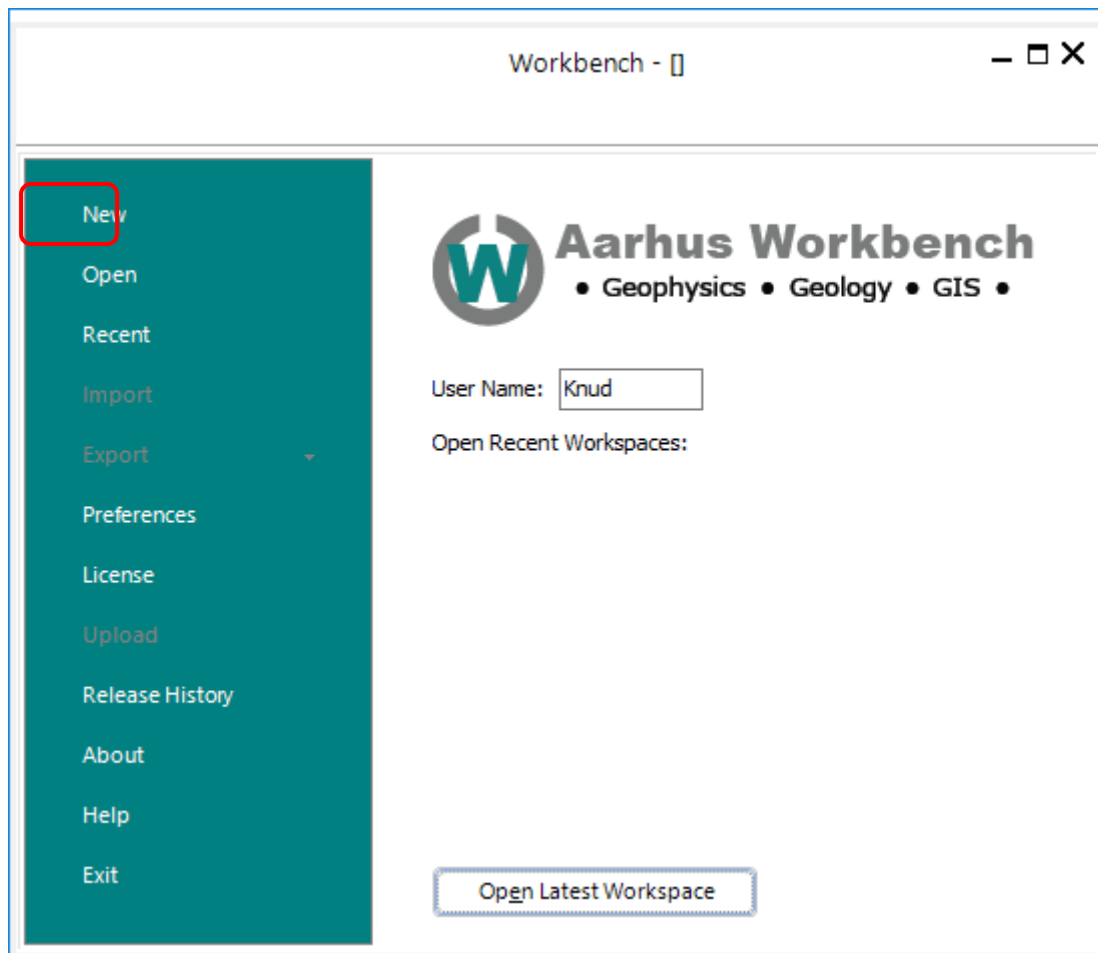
Workbench - []

New
Open
Recent
Import
Export
Preferences
License
Upload
Release History
About
Help
Exit

W Aarhus Workbench
• Geophysics • Geology • GIS •

User Name: Knud
Open Recent Workspaces:

Open Latest Workspace